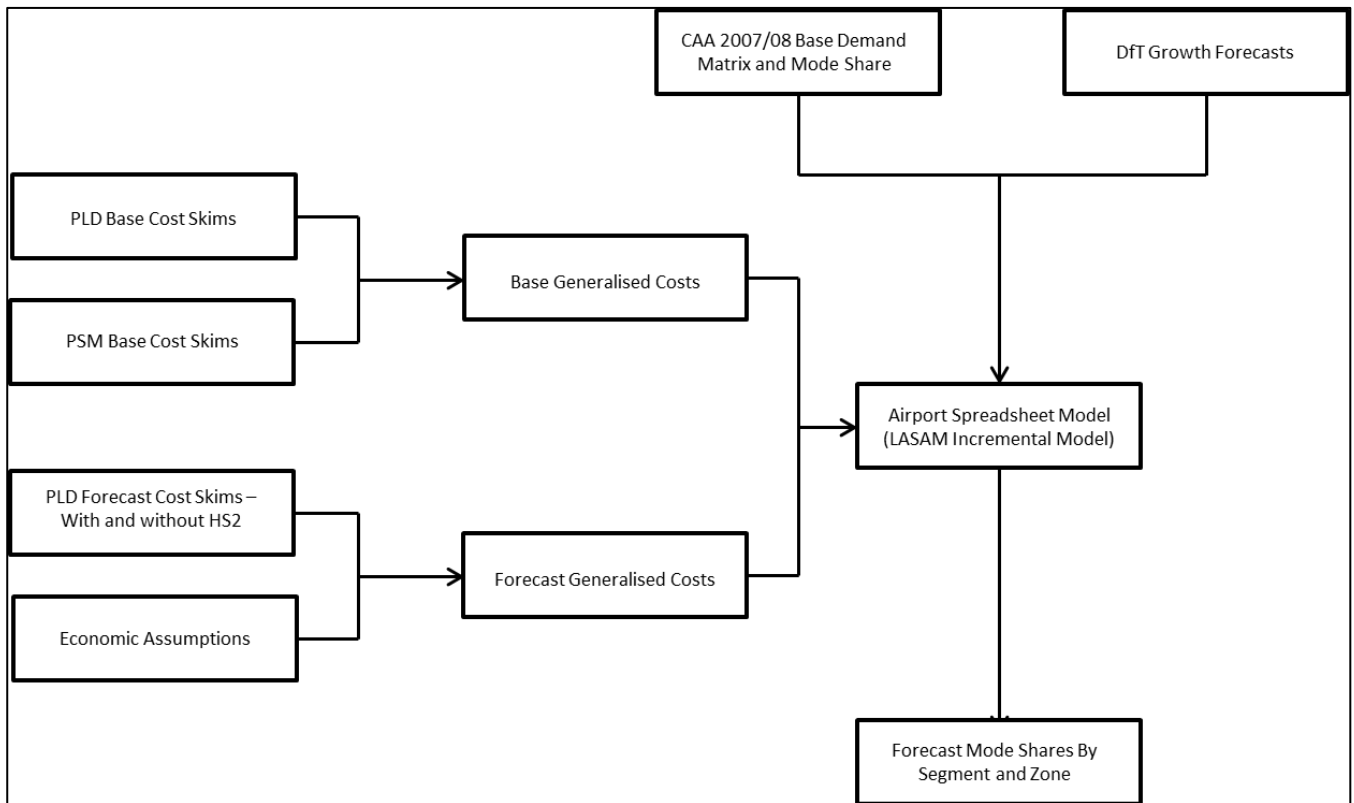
CAA 2007/08 Base Demand Matrix and Mode Share

DfT Growth Forecasts

PLD Base Cost Skims

PSM Base Cost Skims

Base Generalised Costs

Airport Spreadsheet Model (LASAM Incremental Model)

PLD Forecast Cost Skims – With and without HS2

Economic Assumptions

Forecast Generalised Costs

Forecast Mode Shares By Segment and Zone